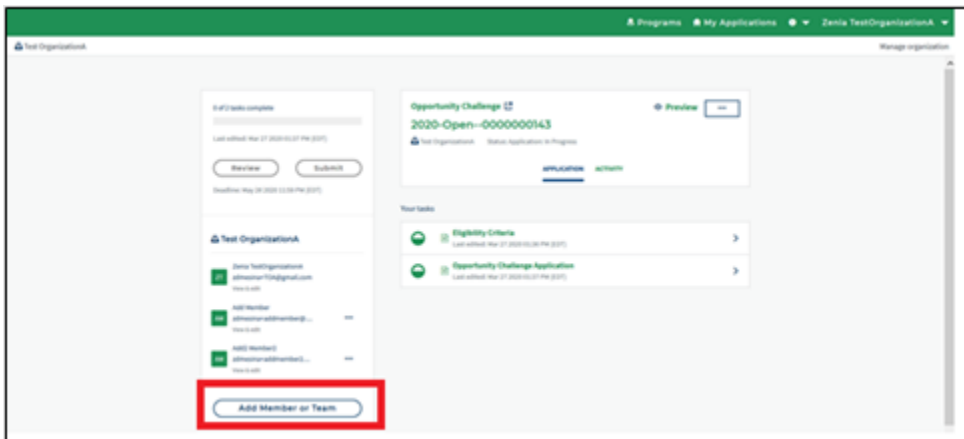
Programs My Applications Zenia TestOrganizationA

Test OrganizationA

Manage organization

0 of 2 tasks complete

Last edited: Mar 27 2020 01:37 PM (EDT)

Review Submit

Deadline: May 28 2020 11:59 PM (EDT)

Test OrganizationA

Zenia TestOrganizationA
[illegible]@gmail.com
View & edit

Add Member
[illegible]addmember@...
View & edit

Add2 Member2
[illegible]addmember2...
View & edit

Add Member or Team

Opportunity Challenge

Preview

2020-Open--0000000143

Test OrganizationA Status: Application: In Progress

APPLICATION ACTIVITY

Your tasks

Eligibility Criteria
Last edited: Mar 27 2020 01:36 PM (EDT)

Opportunity Challenge Application
Last edited: Mar 27 2020 01:37 PM (EDT)